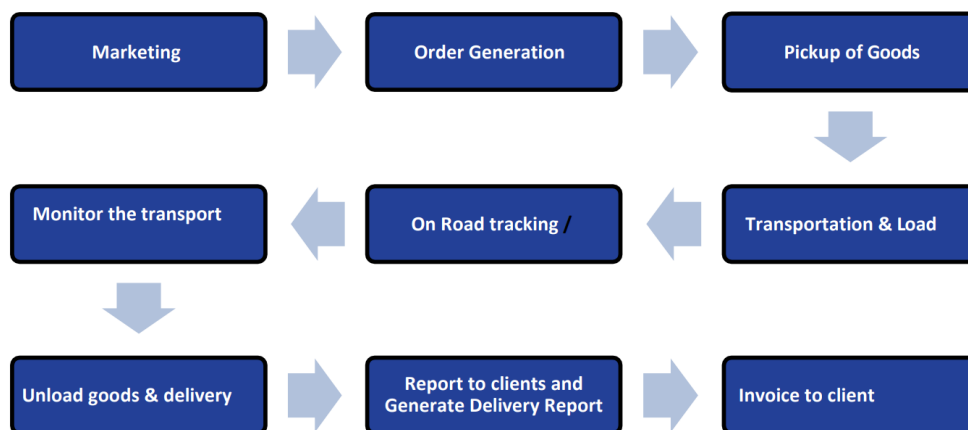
Marketing

Order Generation

Pickup of Goods

Transportation & Load

On Road tracking /

Monitor the transport

Unload goods & delivery

Report to clients and Generate Delivery Report

Invoice to client